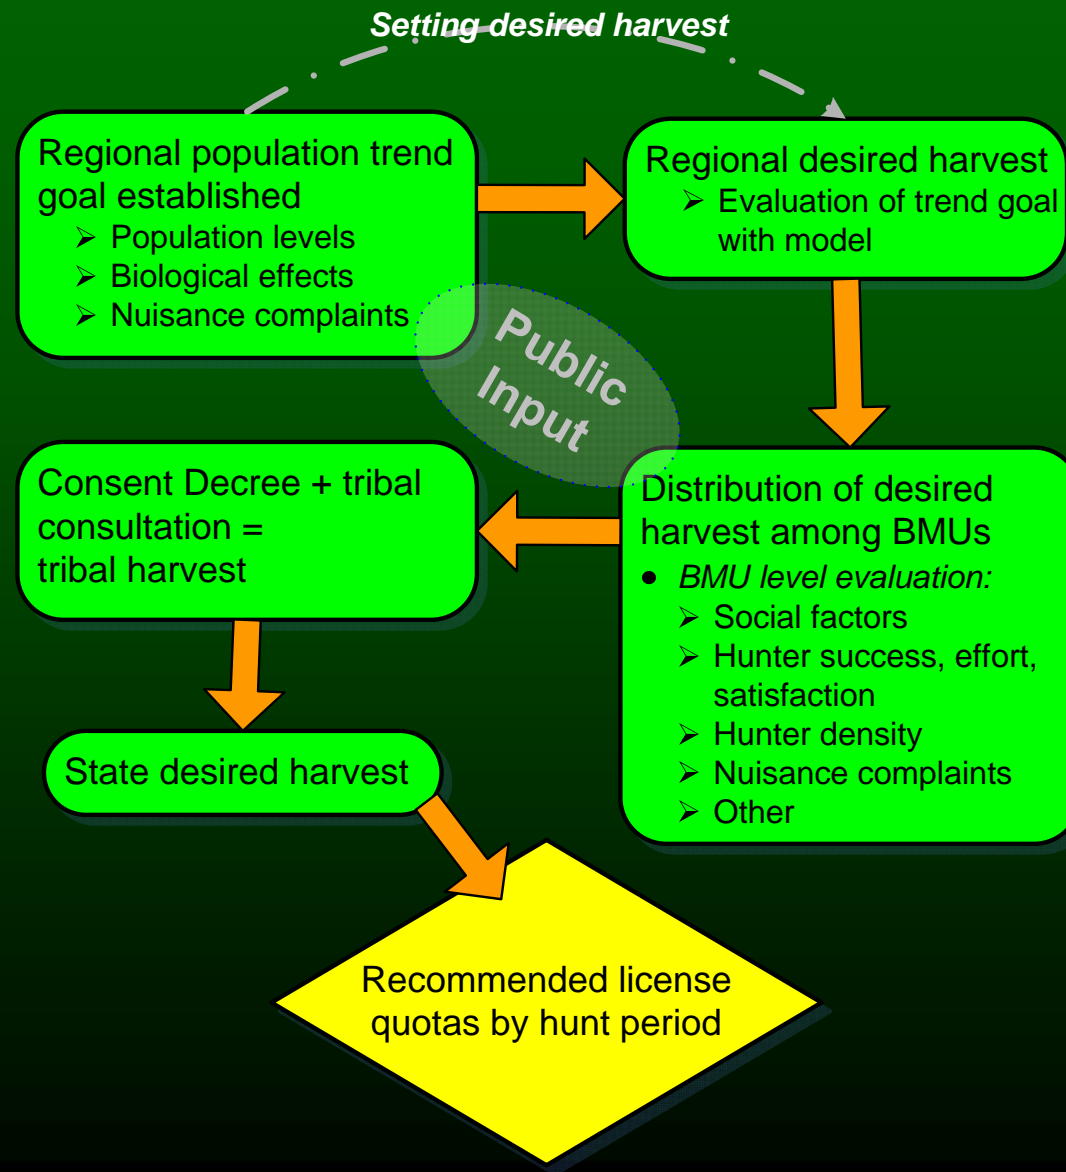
Setting desired harvest

Regional population trend goal established
➢ Population levels
➢ Biological effects
➢ Nuisance complaints

Regional desired harvest
➢ Evaluation of trend goal with model

Public Input

Distribution of desired harvest among BMUs
• BMU level evaluation:
➢ Social factors
➢ Hunter success, effort, satisfaction
➢ Hunter density
➢ Nuisance complaints
➢ Other

Consent Decree + tribal consultation = tribal harvest

State desired harvest

Recommended license quotas by hunt period